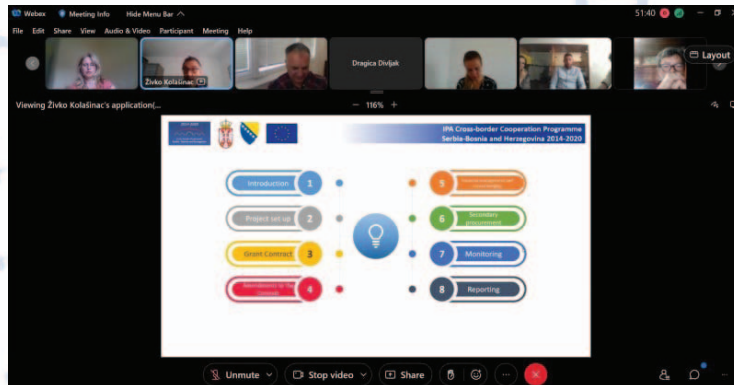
Webex Meeting Info Hide Menu Bar
51:40
File Edit Share View Audio & Video Participant Meeting Help
Živko Kolašinac
Dragica Divljak
Layout
Viewing Živko Kolašinac's application(...
116%
IPA Cross-border Cooperation Programme
Serbia-Bosnia and Herzegovina 2014-2020
Introduction 1
Project set up 2
Grant Contract 3
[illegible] 4
5 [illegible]
6 Secondary procurement
7 Monitoring
8 Reporting
Unmute
Stop video
Share